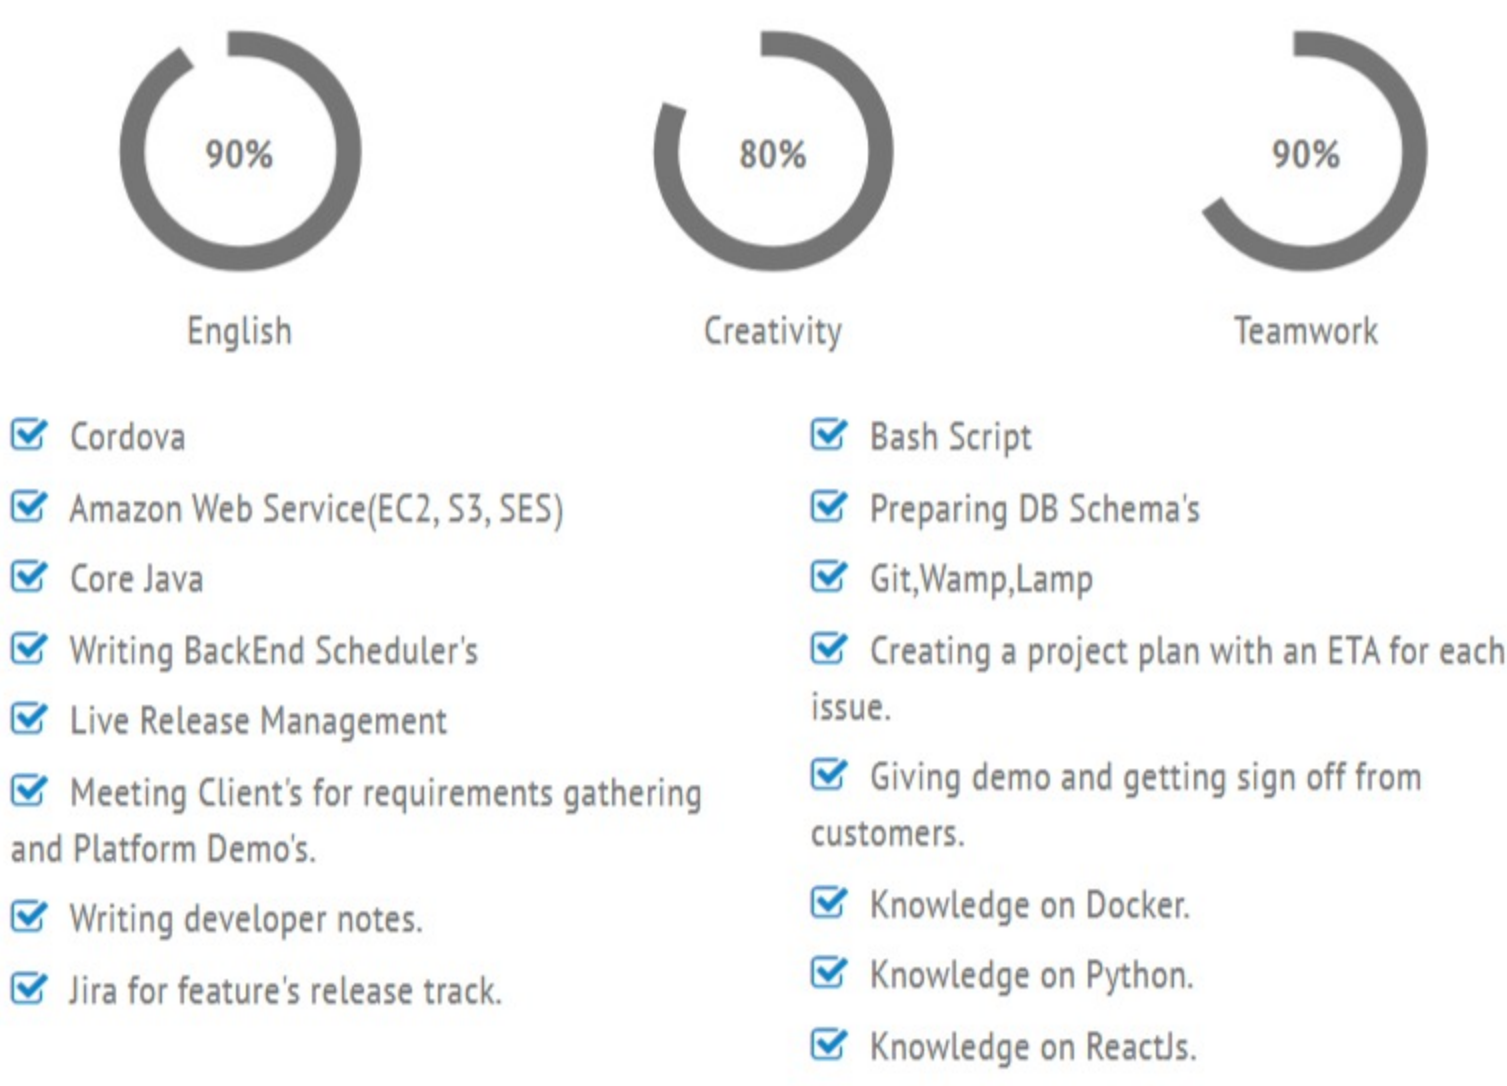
90%

English

80%

Creativity

90%

Teamwork

Cordova

Amazon Web Service(EC2, S3, SES)

Core Java

Writing BackEnd Scheduler's

Live Release Management

Meeting Client's for requirements gathering and Platform Demo's.

Writing developer notes.

Jira for feature's release track.

Bash Script

Preparing DB Schema's

Git,Wamp,Lamp

Creating a project plan with an ETA for each issue.

Giving demo and getting sign off from customers.

Knowledge on Docker.

Knowledge on Python.

Knowledge on ReactJs.